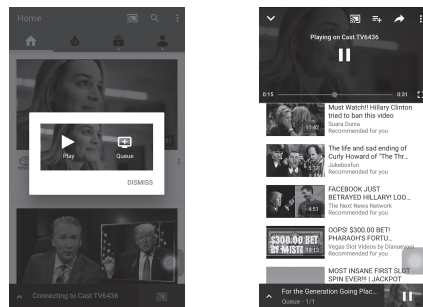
Home

Play

Queue

DISMISS

Connecting to Cast TV6436

Playing on Cast TV6436

0:15

0:31

11:42

Must Watch!! Hillary Clinton tried to ban this video
Saura Duma
Recommended for you

The life and sad ending of Curly Howard of "The Thr...
Jokeborfun
Recommended for you

4:51

FACEBOOK JUST BETRAYED HILLARY! LOO...
The Next News Network
Recommended for you

$300.00 BET BY MISTI

OOPS! $300.00 BET! PHARAOH'S FORTU...
Vegas Slot Videos by Dianegraie
Recommended for you

MOST INSANE FIRST SLOT SPIN EVER! | JACKPOT

For the Generation Going Plac...
Queue · 1/1